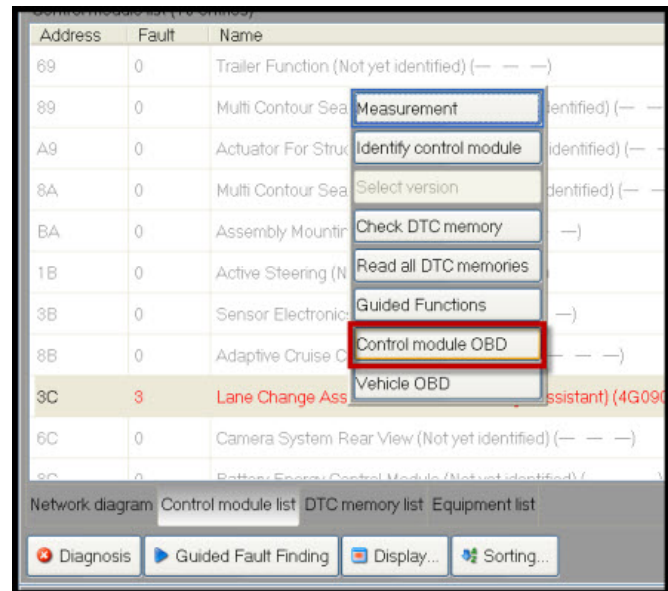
| Address | Fault | Name |
|---|---|---|
| 69 | 0 | Trailer Function (Not yet identified) (— — —) |
| 89 | 0 | Multi Contour Sea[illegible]entified) (— — |
| A9 | 0 | Actuator For Struc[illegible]identified) (— — |
| 8A | 0 | Multi Contour Sea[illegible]dentified) (— — |
| BA | 0 | Assembly Mountin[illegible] —) |
| 1B | 0 | Active Steering (N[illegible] |
| 3B | 0 | Sensor Electronic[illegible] —) |
| 8B | 0 | Adaptive Cruise C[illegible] — — —) |
| 3C | 3 | Lane Change Ass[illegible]ssistant) (4G090 |
| 6C | 0 | Camera System Rear View (Not yet identified) (— — —) |
| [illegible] | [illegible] | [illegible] |

Measurement
Identify control module
Select version
Check DTC memory
Read all DTC memories
Guided Functions
Control module OBD
Vehicle OBD

Network diagram | Control module list | DTC memory list | Equipment list

Diagnosis | Guided Fault Finding | Display... | Sorting...